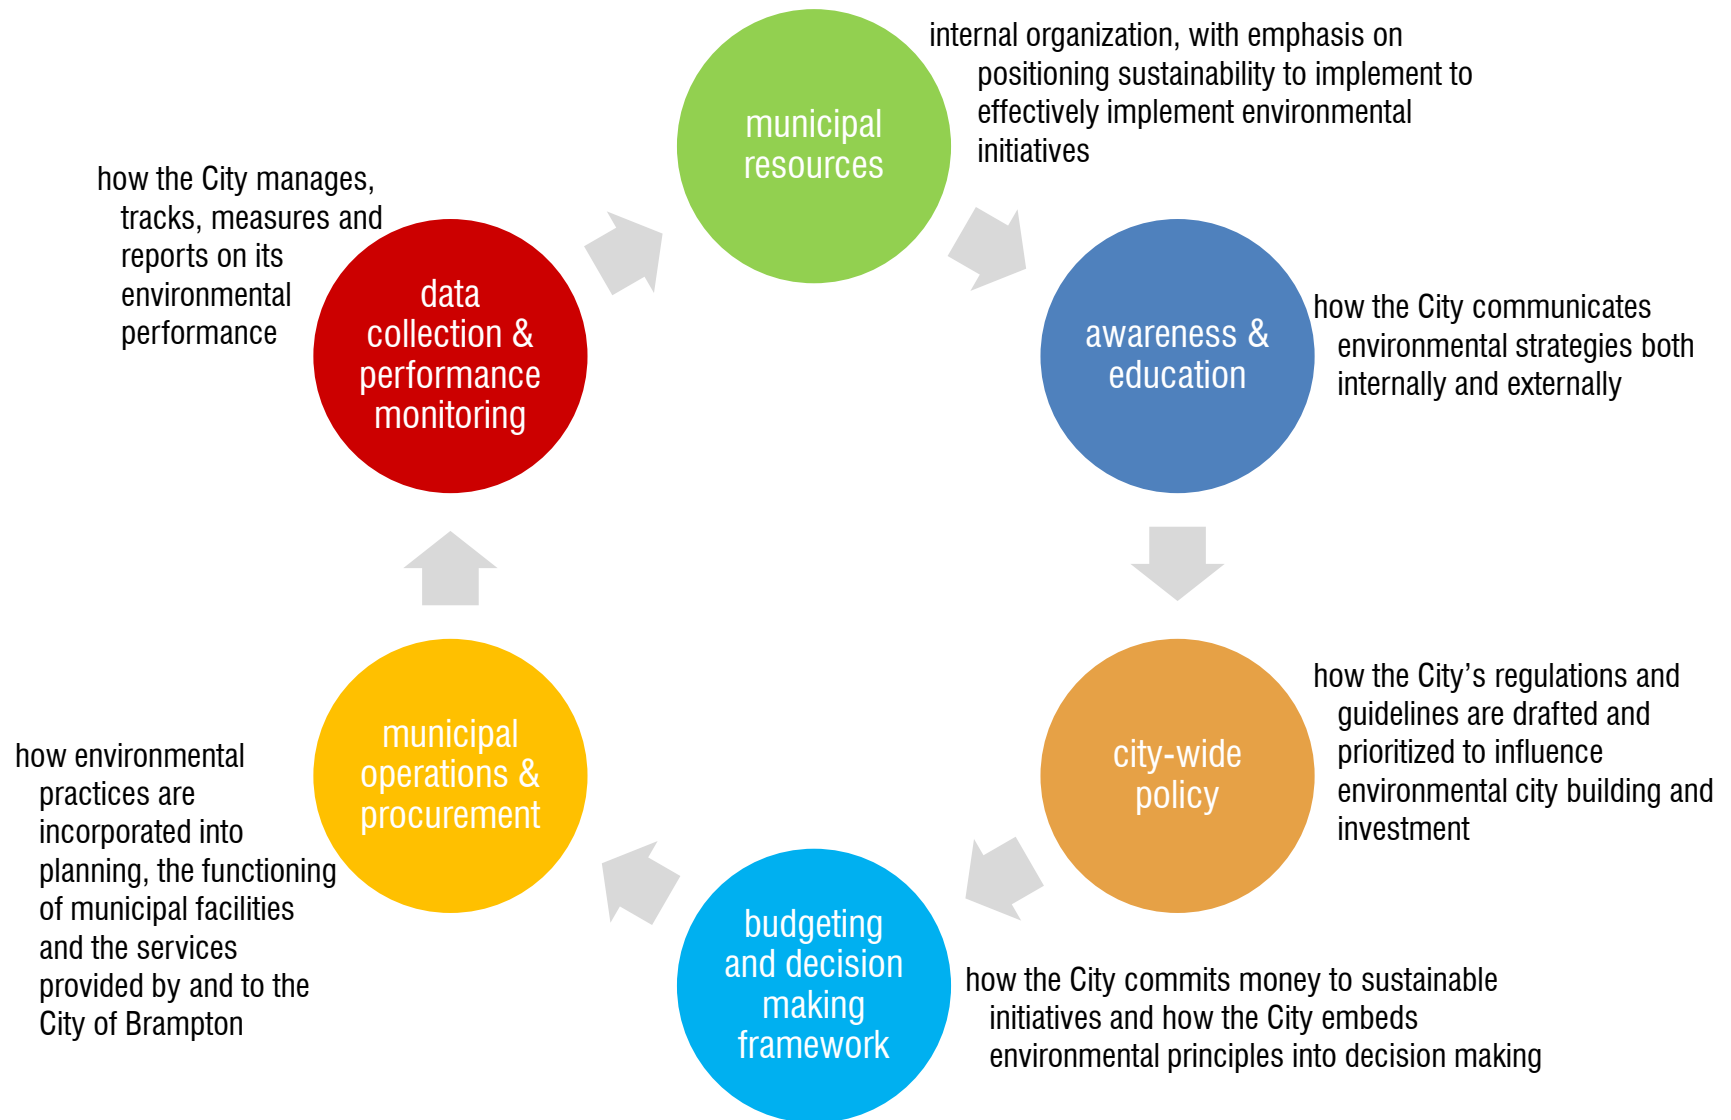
municipal resources

internal organization, with emphasis on positioning sustainability to implement to effectively implement environmental initiatives

awareness & education

how the City communicates environmental strategies both internally and externally

city-wide policy

how the City's regulations and guidelines are drafted and prioritized to influence environmental city building and investment

budgeting and decision making framework

how the City commits money to sustainable initiatives and how the City embeds environmental principles into decision making

municipal operations & procurement

how environmental practices are incorporated into planning, the functioning of municipal facilities and the services provided by and to the City of Brampton

data collection & performance monitoring

how the City manages, tracks, measures and reports on its environmental performance